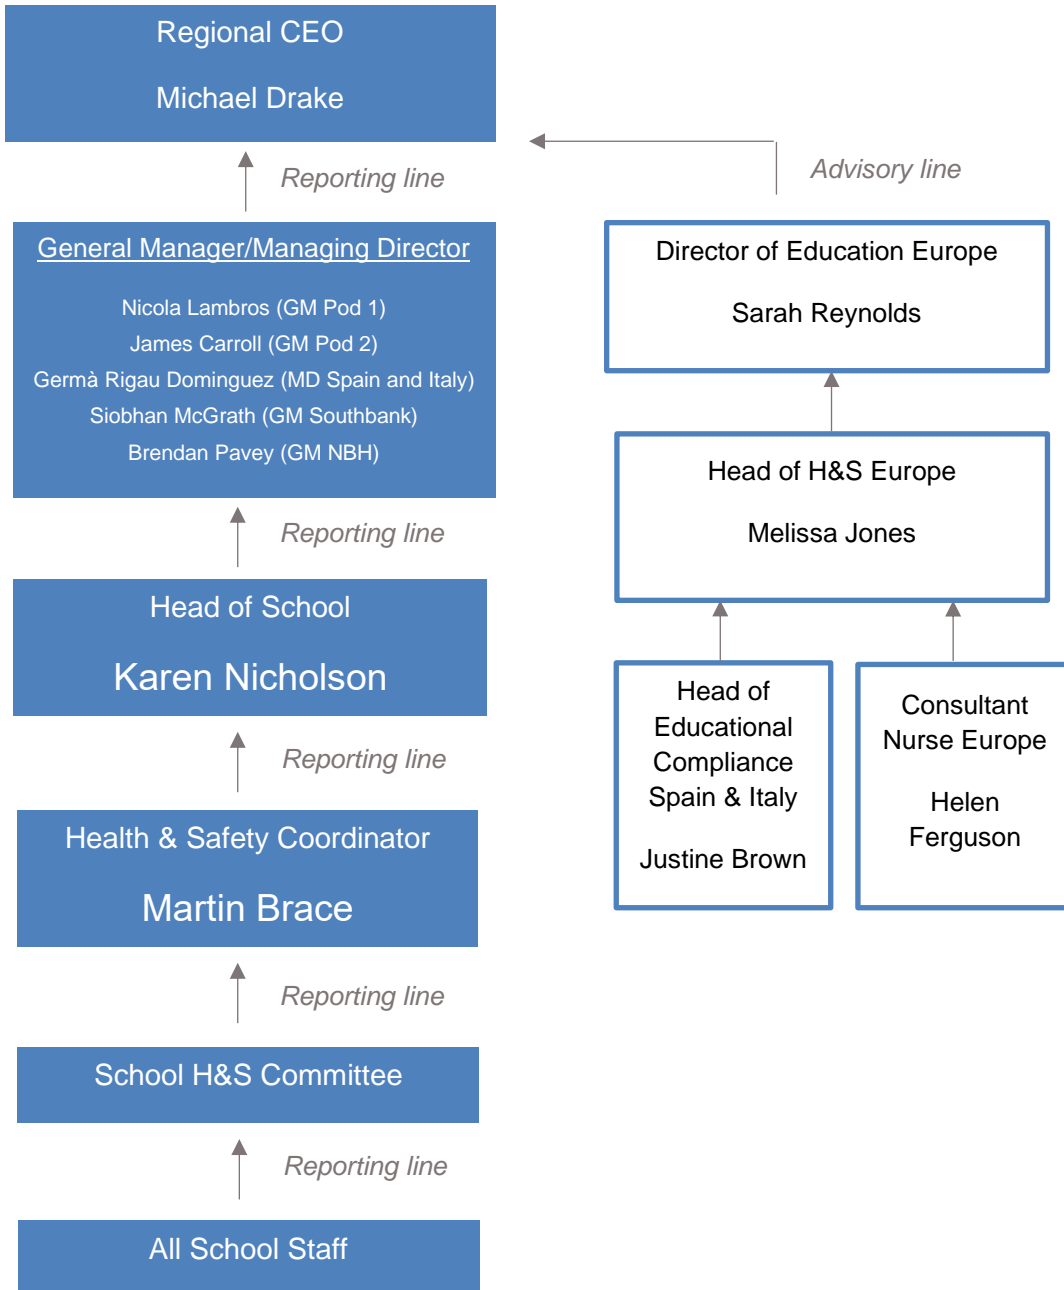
Regional CEO

Michael Drake

Reporting line

General Manager/Managing Director

Nicola Lambros (GM Pod 1)
James Carroll (GM Pod 2)
Germà Rigau Dominguez (MD Spain and Italy)
Siobhan McGrath (GM Southbank)
Brendan Pavey (GM NBH)

Reporting line

Head of School

Karen Nicholson

Reporting line

Health & Safety Coordinator

Martin Brace

Reporting line

School H&S Committee

Reporting line

All School Staff

Advisory line

Director of Education Europe

Sarah Reynolds

Head of H&S Europe

Melissa Jones

Head of Educational Compliance Spain & Italy

Justine Brown

Consultant Nurse Europe

Helen Ferguson